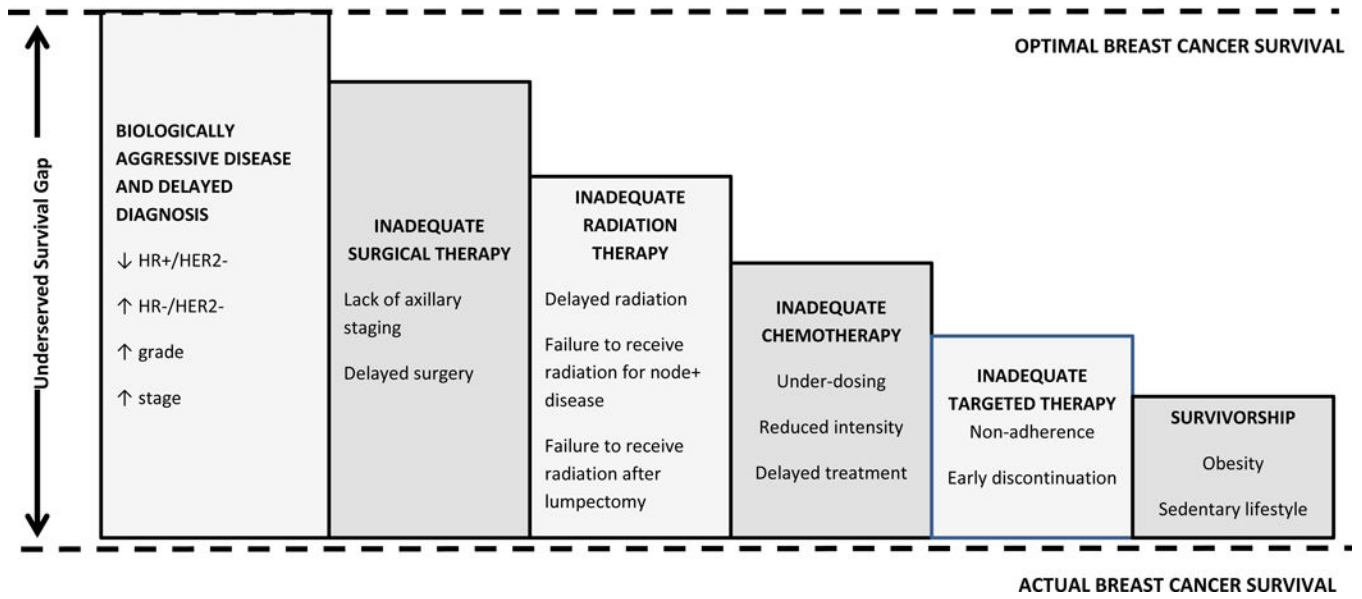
OPTIMAL BREAST CANCER SURVIVAL

Underserved Survival Gap

BIOLOGICALLY AGGRESSIVE DISEASE AND DELAYED DIAGNOSIS

↓ HR+/HER2-

↑ HR-/HER2-

↑ grade

↑ stage

INADEQUATE SURGICAL THERAPY

Lack of axillary staging

Delayed surgery

INADEQUATE RADIATION THERAPY

Delayed radiation

Failure to receive radiation for node+ disease

Failure to receive radiation after lumpectomy

INADEQUATE CHEMOTHERAPY

Under-dosing

Reduced intensity

Delayed treatment

INADEQUATE TARGETED THERAPY

Non-adherence

Early discontinuation

SURVIVORSHIP

Obesity

Sedentary lifestyle

ACTUAL BREAST CANCER SURVIVAL